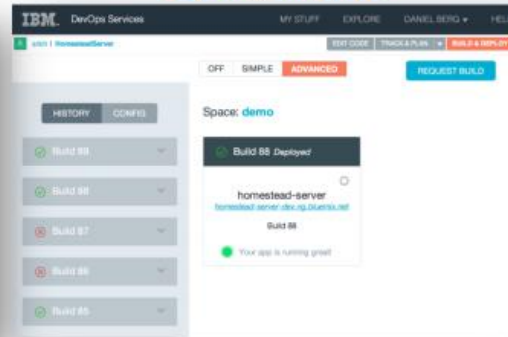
IBM. DevOps Services
MY STUFF EXPLORE DANIEL BERG ▾ HEL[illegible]

sdch | homesteadServer
EDIT CODE TRACK & PLAN ▾ BUILD & DEPLOY

OFF SIMPLE ADVANCED
REQUEST BUILD

HISTORY CONFIG

Build 88
Build 88
Build 87
Build 86
Build 85

Space: demo

Build 88 Deployed

homestead-server
homestead-server-dev.ng.bluemix.net
Build 88
Your app is running great!